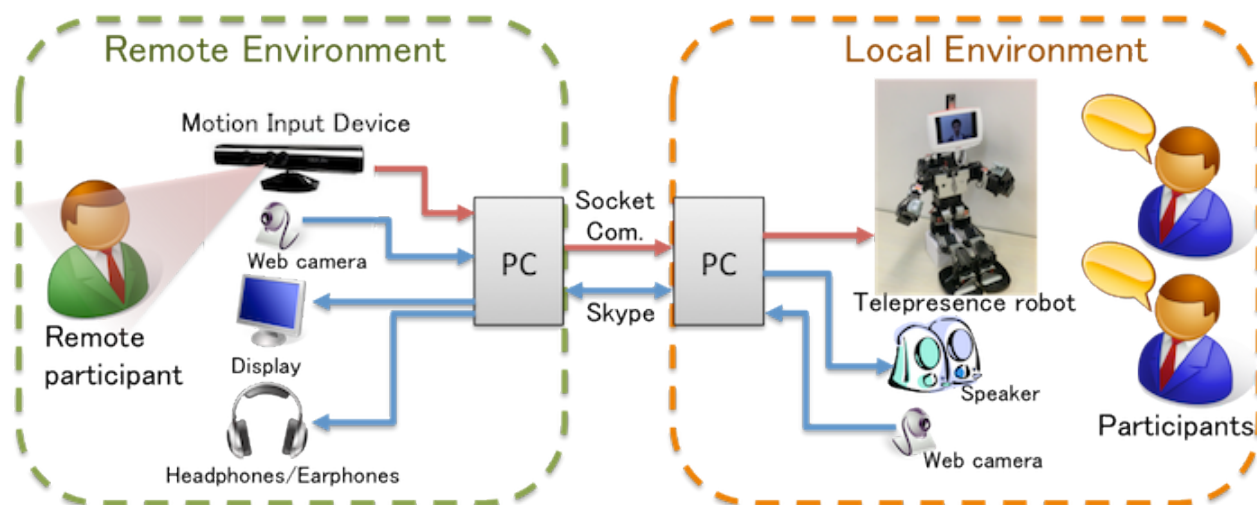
Remote Environment

Motion Input Device

Web camera

Display

Headphones/Earphones

Remote participant

PC

Socket Com.

Skype

PC

Local Environment

Telepresence robot

Speaker

Web camera

Participants